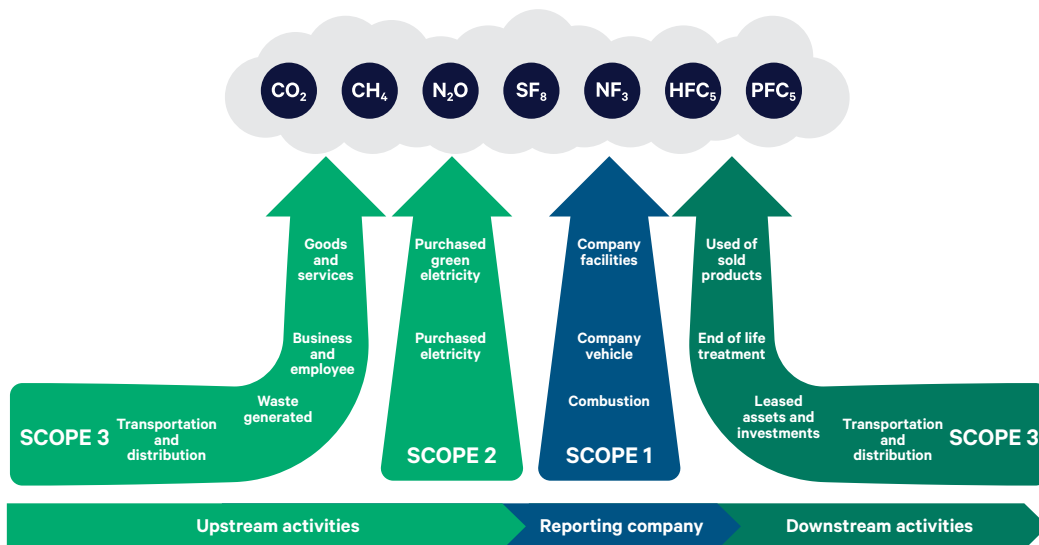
$CO_2$ $CH_4$ $N_2O$ $SF_8$ $NF_3$ $HFC_5$ $PFC_5$

Goods and services

Business and employee

Waste generated

Transportation and distribution

SCOPE 3

Purchased green eletricity

Purchased eletricity

SCOPE 2

Company facilities

Company vehicle

Combustion

SCOPE 1

Used of sold products

End of life treatment

Leased assets and investments

Transportation and distribution

SCOPE 3

Upstream activities

Reporting company

Downstream activities